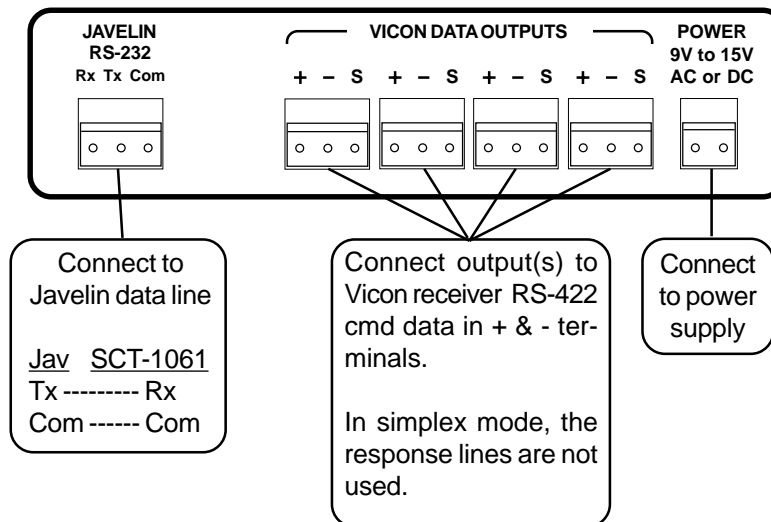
JAVELIN
RS-232
Rx Tx Com

VICON DATA OUTPUTS

+ – S + – S + – S + – S

POWER
9V to 15V
AC or DC

Connect to Javelin data line

Jav SCT-1061
Tx --------- Rx
Com ------ Com

Connect output(s) to Vicon receiver RS-422 cmd data in + & - terminals.

In simplex mode, the response lines are not used.

Connect to power supply